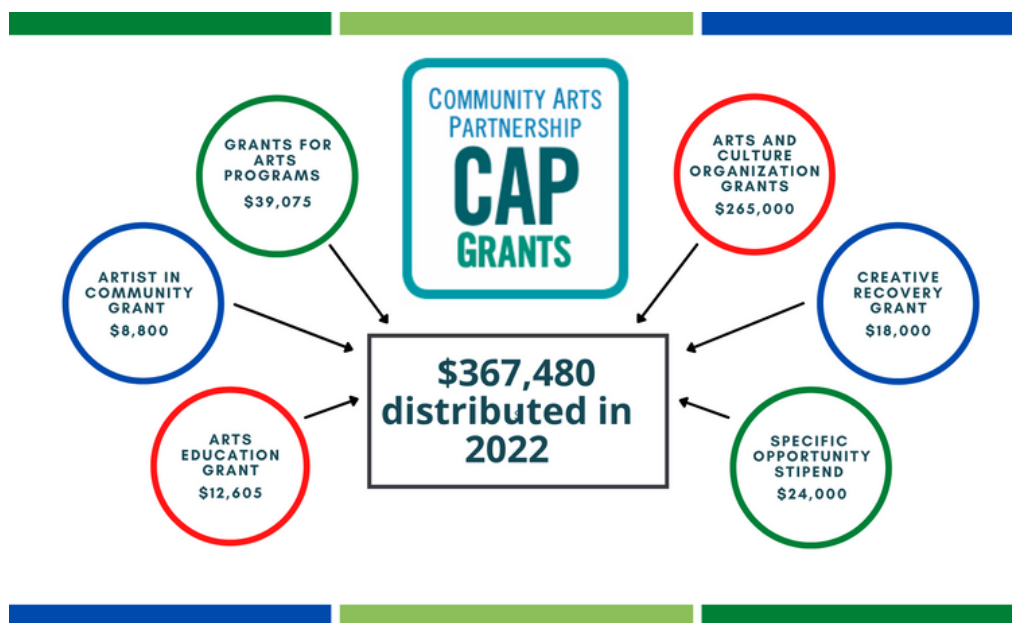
Community Arts Partnership
CAP
Grants

GRANTS FOR ARTS PROGRAMS
$39,075

ARTS AND CULTURE ORGANIZATION GRANTS
$265,000

ARTIST IN COMMUNITY GRANT
$8,800

CREATIVE RECOVERY GRANT
$18,000

$367,480 distributed in 2022

ARTS EDUCATION GRANT
$12,605

SPECIFIC OPPORTUNITY STIPEND
$24,000